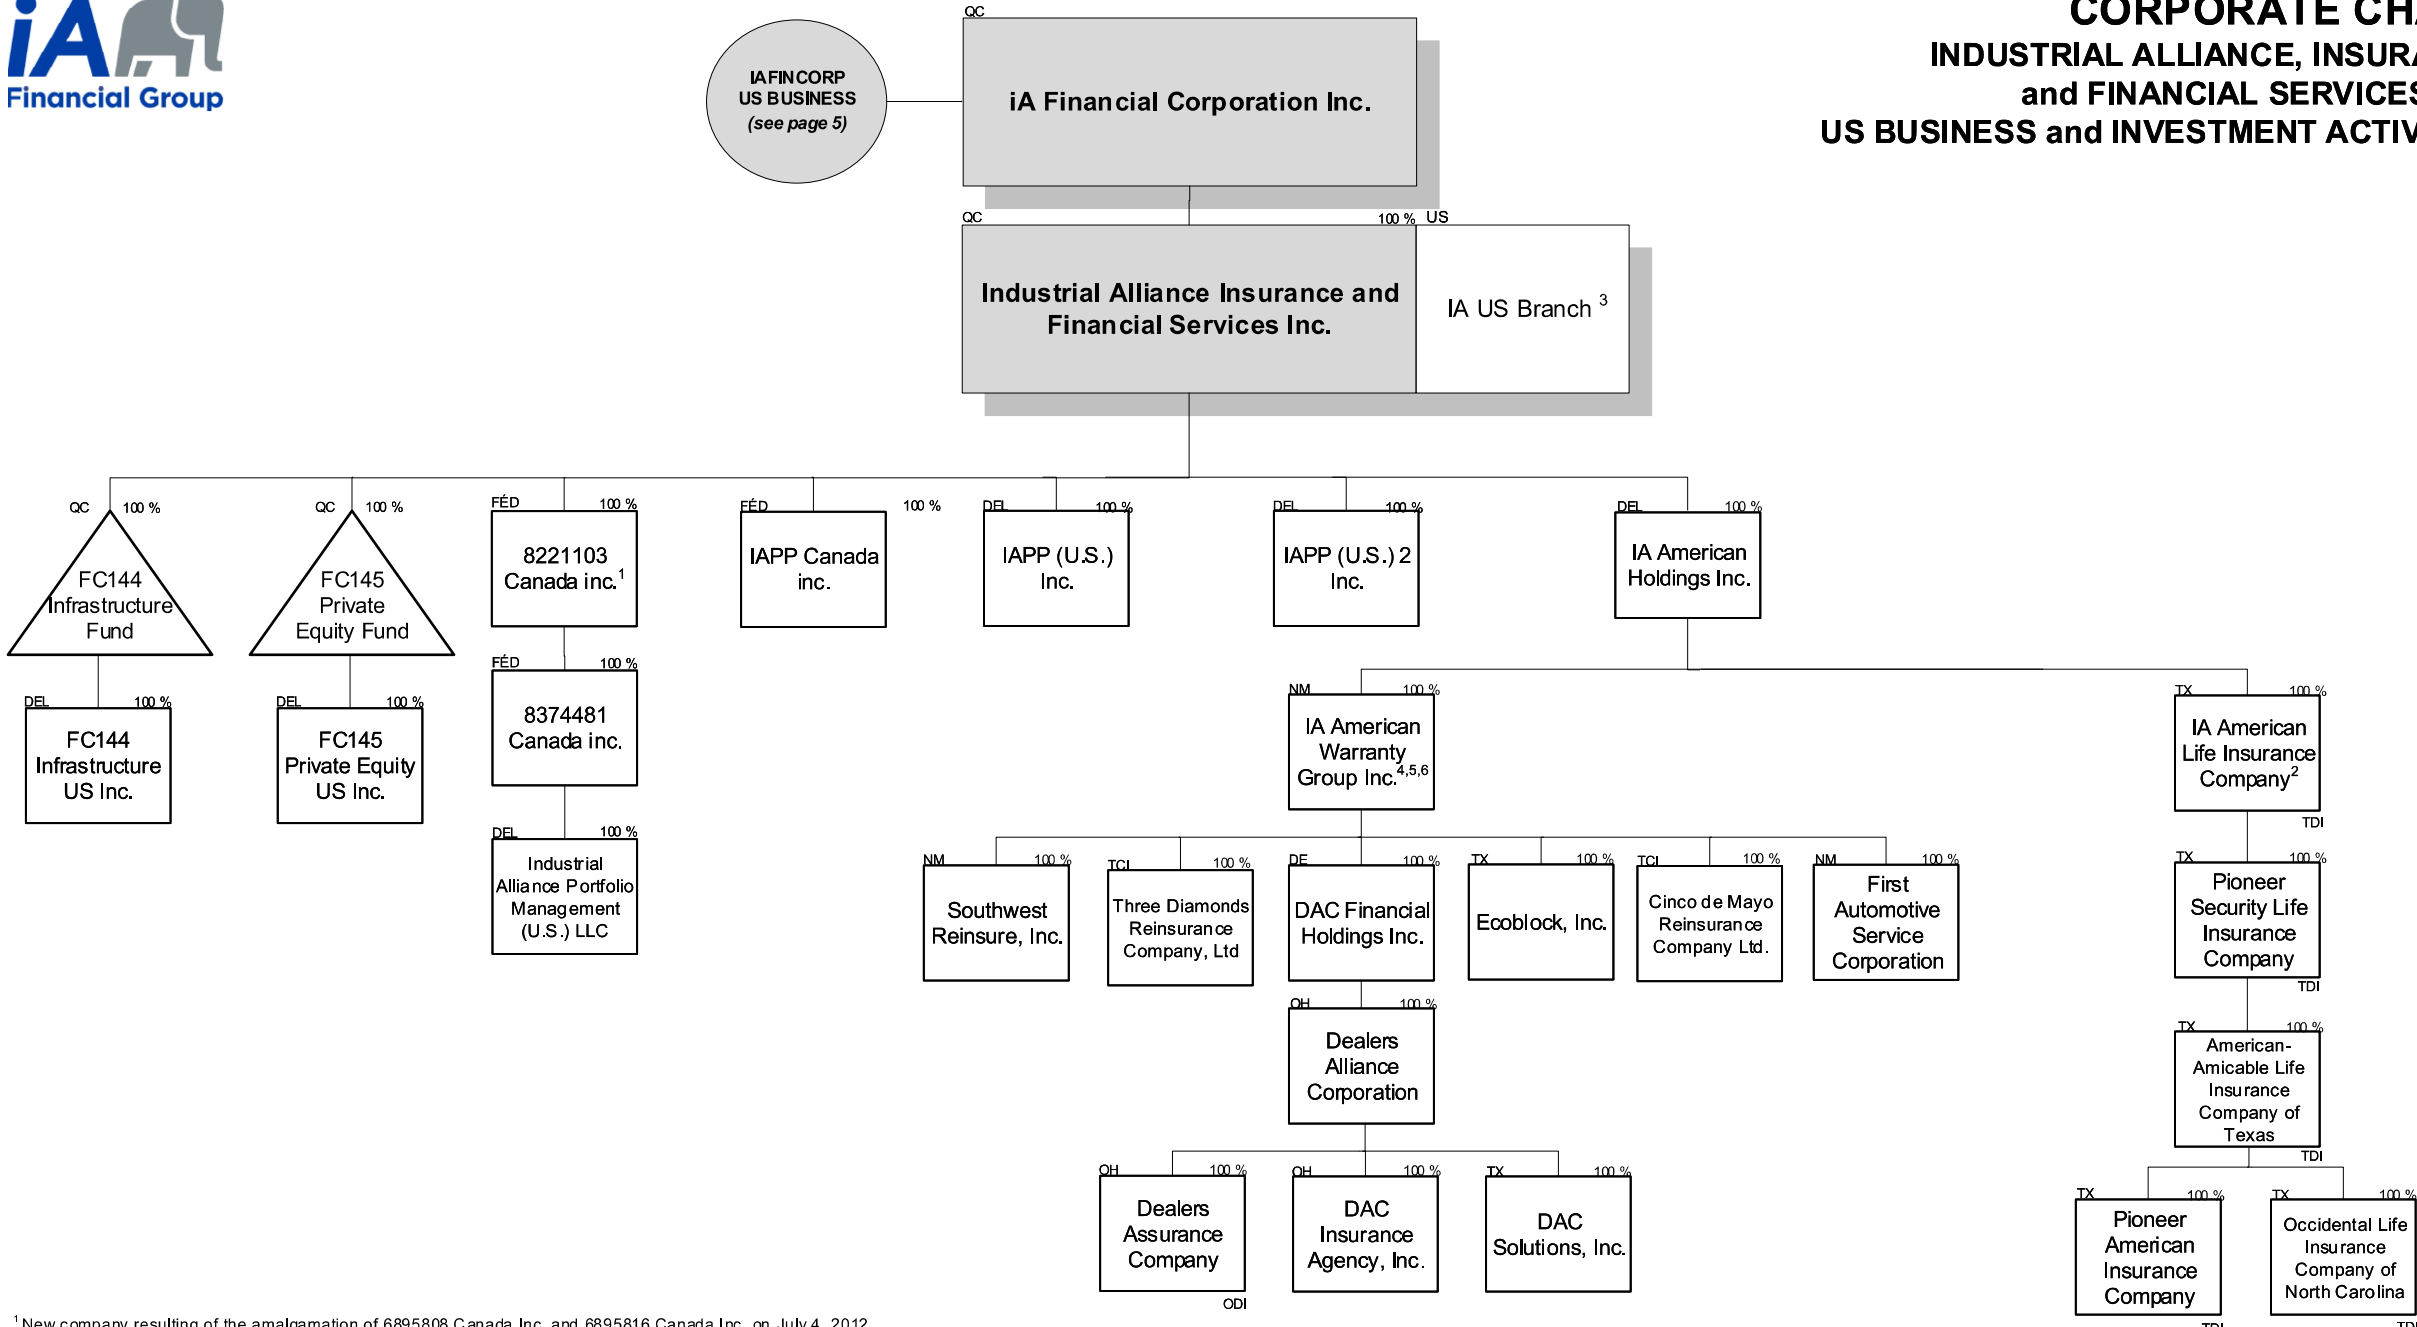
iA Financial Group

CORPORATE CH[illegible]
INDUSTRIAL ALLIANCE, INSUR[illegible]
and FINANCIAL SERVICES
US BUSINESS and INVESTMENT ACTIV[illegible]

IAFINCORP US BUSINESS (see page 5)

QC
iA Financial Corporation Inc.

QC 100 % US
Industrial Alliance Insurance and Financial Services Inc.
IA US Branch $^3$

QC 100 %
FC144 Infrastructure Fund

DEL 100 %
FC144 Infrastructure US Inc.

QC 100 %
FC145 Private Equity Fund

DEL 100 %
FC145 Private Equity US Inc.

FÉD 100 %
8221103 Canada inc.$^1$

FÉD 100 %
8374481 Canada inc.

DEL 100 %
Industrial Alliance Portfolio Management (U.S.) LLC

FÉD 100 %
IAPP Canada inc.

DEL 100 %
IAPP (U.S.) Inc.

DEL 100 %
IAPP (U.S.) 2 Inc.

DEL 100 %
IA American Holdings Inc.

NM 100 %
IA American Warranty Group Inc.$^{4,5,6}$

NM 100 %
Southwest Reinsure, Inc.

TCI 100 %
Three Diamonds Reinsurance Company, Ltd

DE 100 %
DAC Financial Holdings Inc.

OH 100 %
Dealers Alliance Corporation

OH 100 %
Dealers Assurance Company
ODI

OH 100 %
DAC Insurance Agency, Inc.

TX 100 %
DAC Solutions, Inc.

TX 100 %
Ecoblock, Inc.

TCI 100 %
Cinco de Mayo Reinsurance Company Ltd.

NM 100 %
First Automotive Service Corporation

TX 100 %
IA American Life Insurance Company$^2$
TDI

TX 100 %
Pioneer Security Life Insurance Company
TDI

TX 100 %
American-Amicable Life Insurance Company of Texas
TDI

TX 100 %
Pioneer American Insurance Company
TDI

TX 100 %
Occidental Life Insurance Company of North Carolina
TDI

$^1$ New company resulting of the amalgamation of 6895808 Canada Inc. and 6895816 Canada Inc. on July 4, 2012